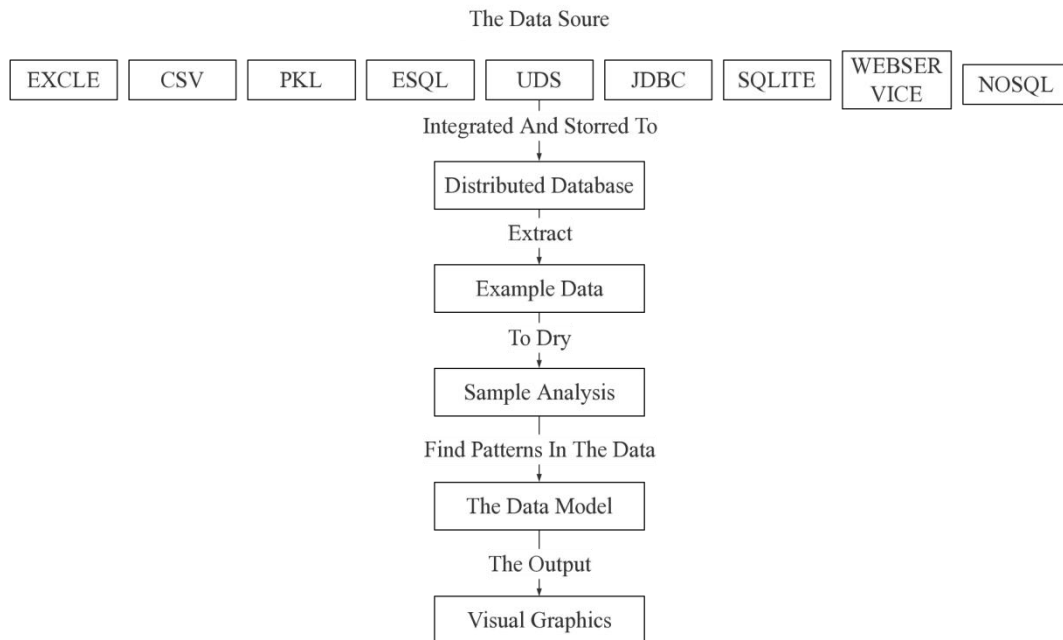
The Data Soure

EXCLE

CSV

PKL

ESQL

UDS

JDBC

SQLITE

WEBSERVICE

NOSQL

Integrated And Storred To

Distributed Database

Extract

Example Data

To Dry

Sample Analysis

Find Patterns In The Data

The Data Model

The Output

Visual Graphics